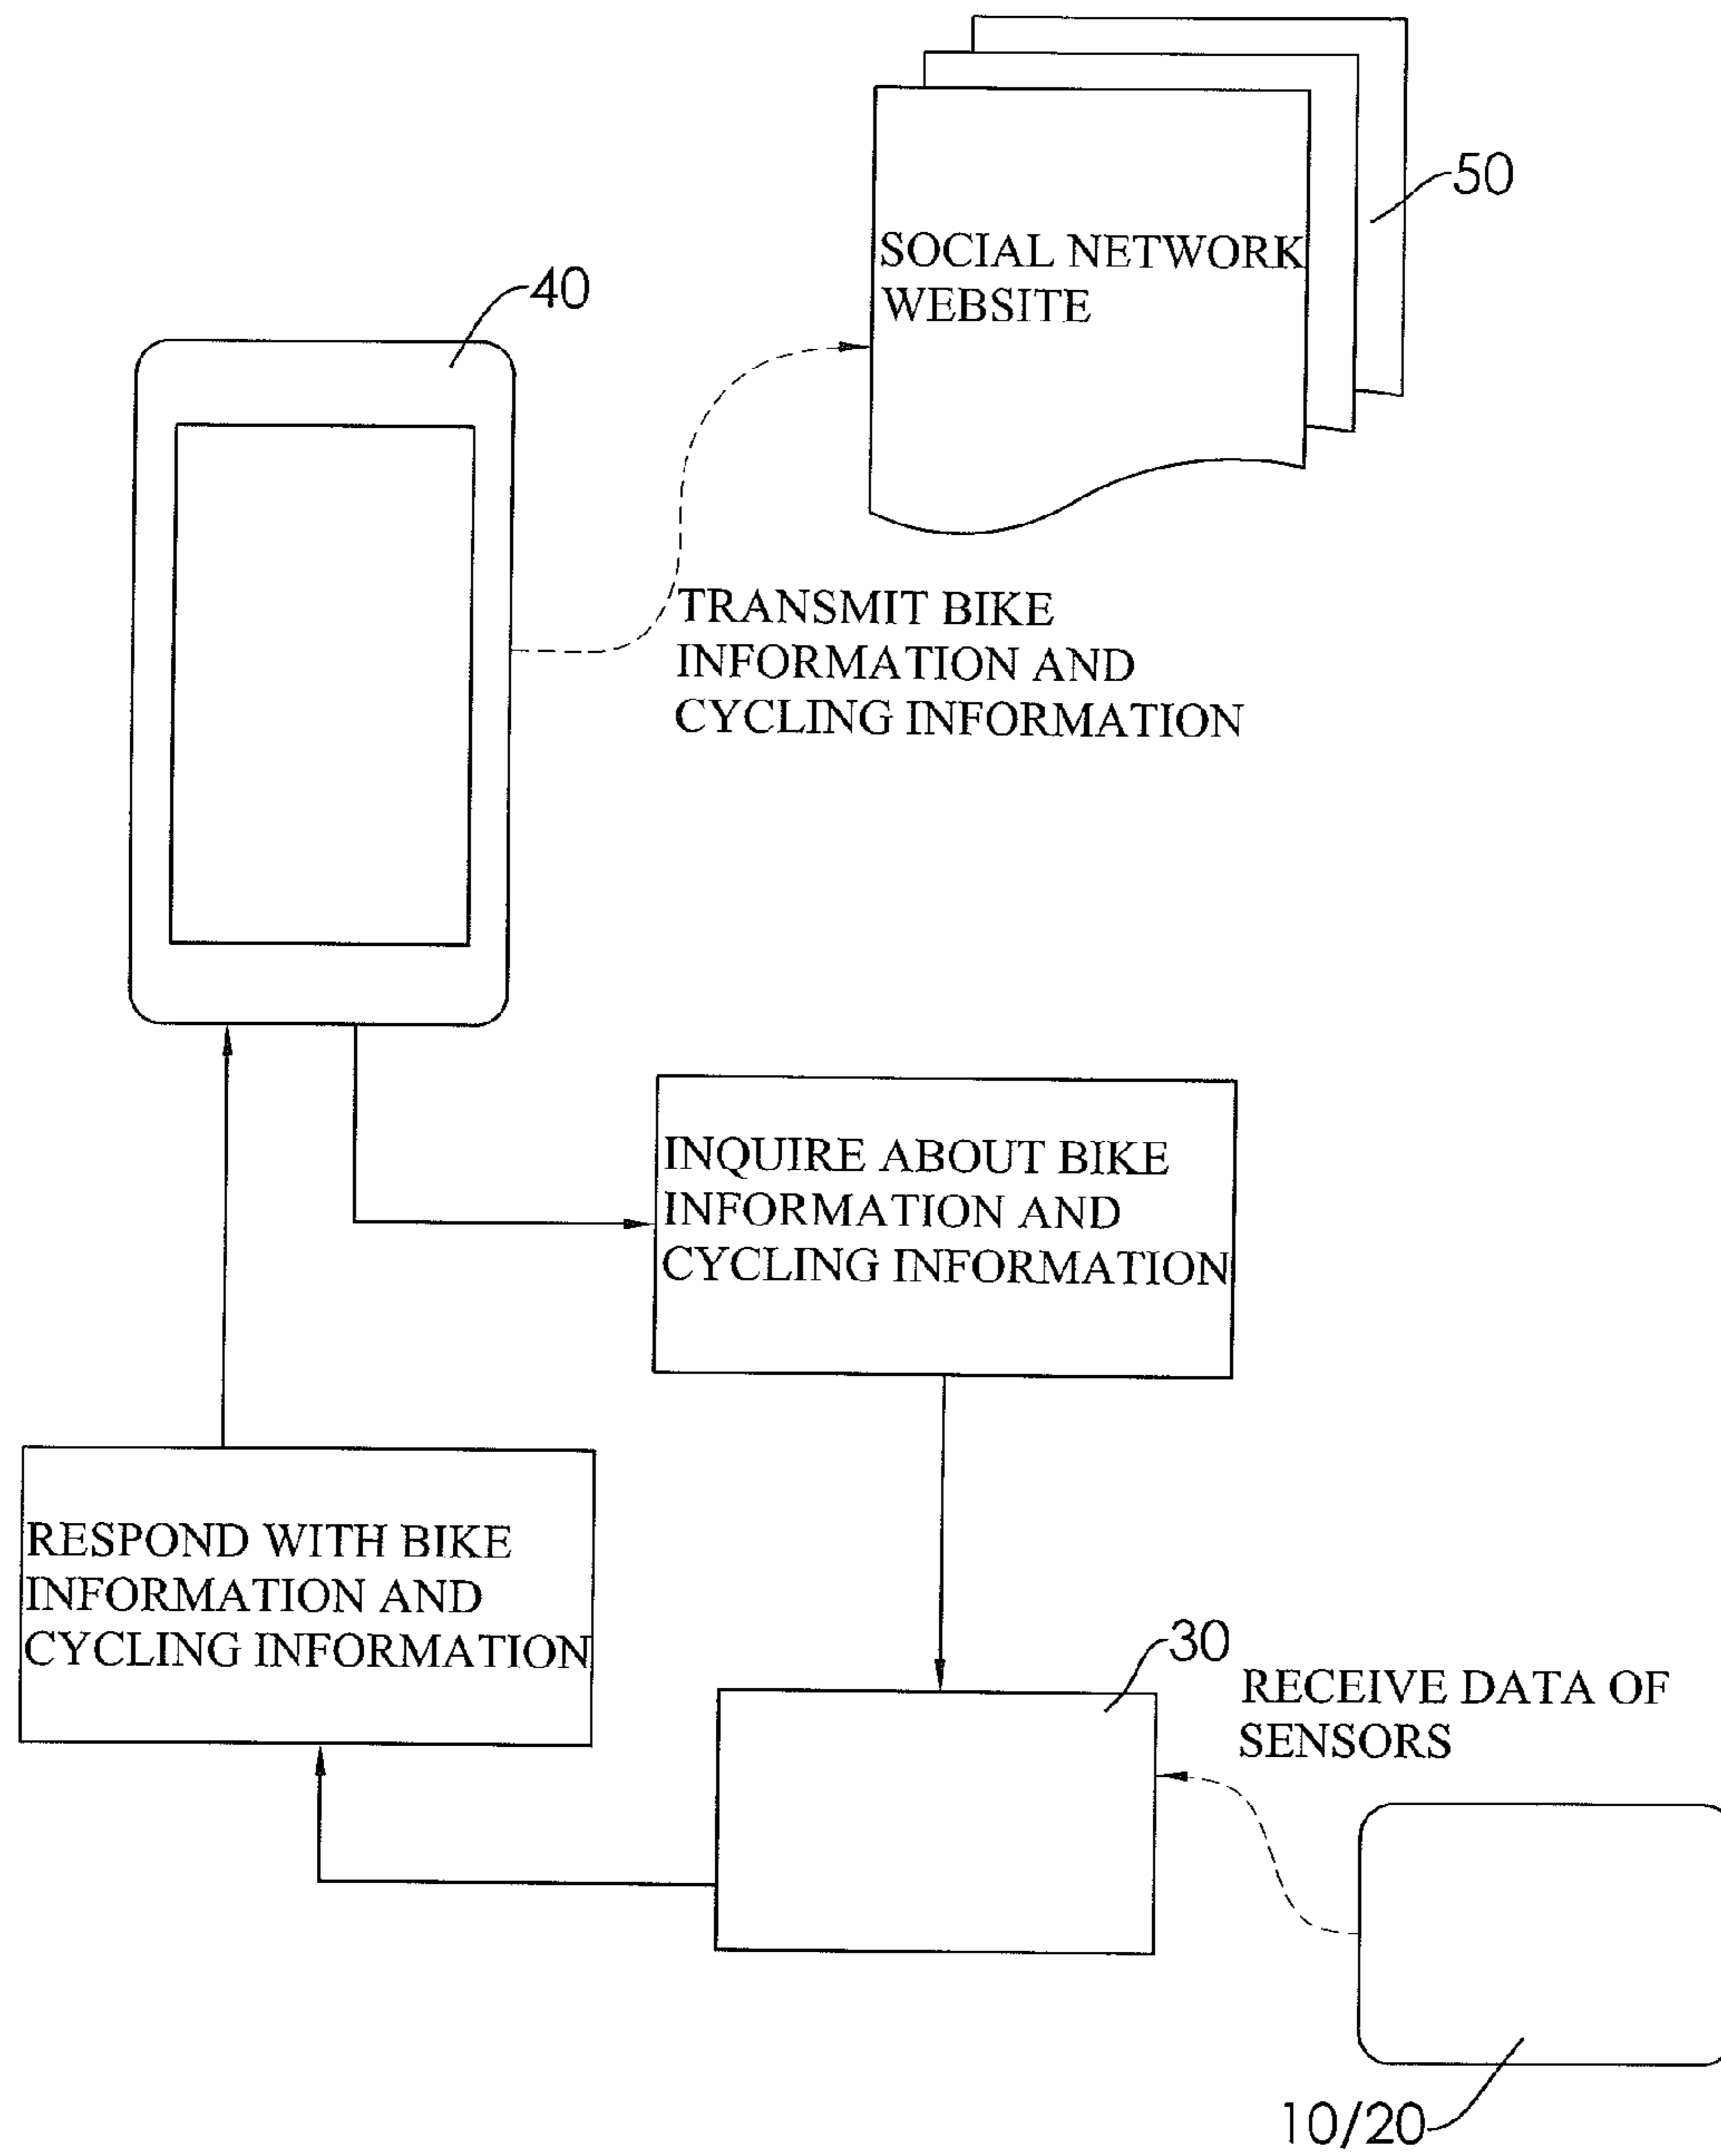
SOCIAL NETWORK WEBSITE

50

40

TRANSMIT BIKE INFORMATION AND CYCLING INFORMATION

INQUIRE ABOUT BIKE INFORMATION AND CYCLING INFORMATION

RESPOND WITH BIKE INFORMATION AND CYCLING INFORMATION

30

RECEIVE DATA OF SENSORS

10/20